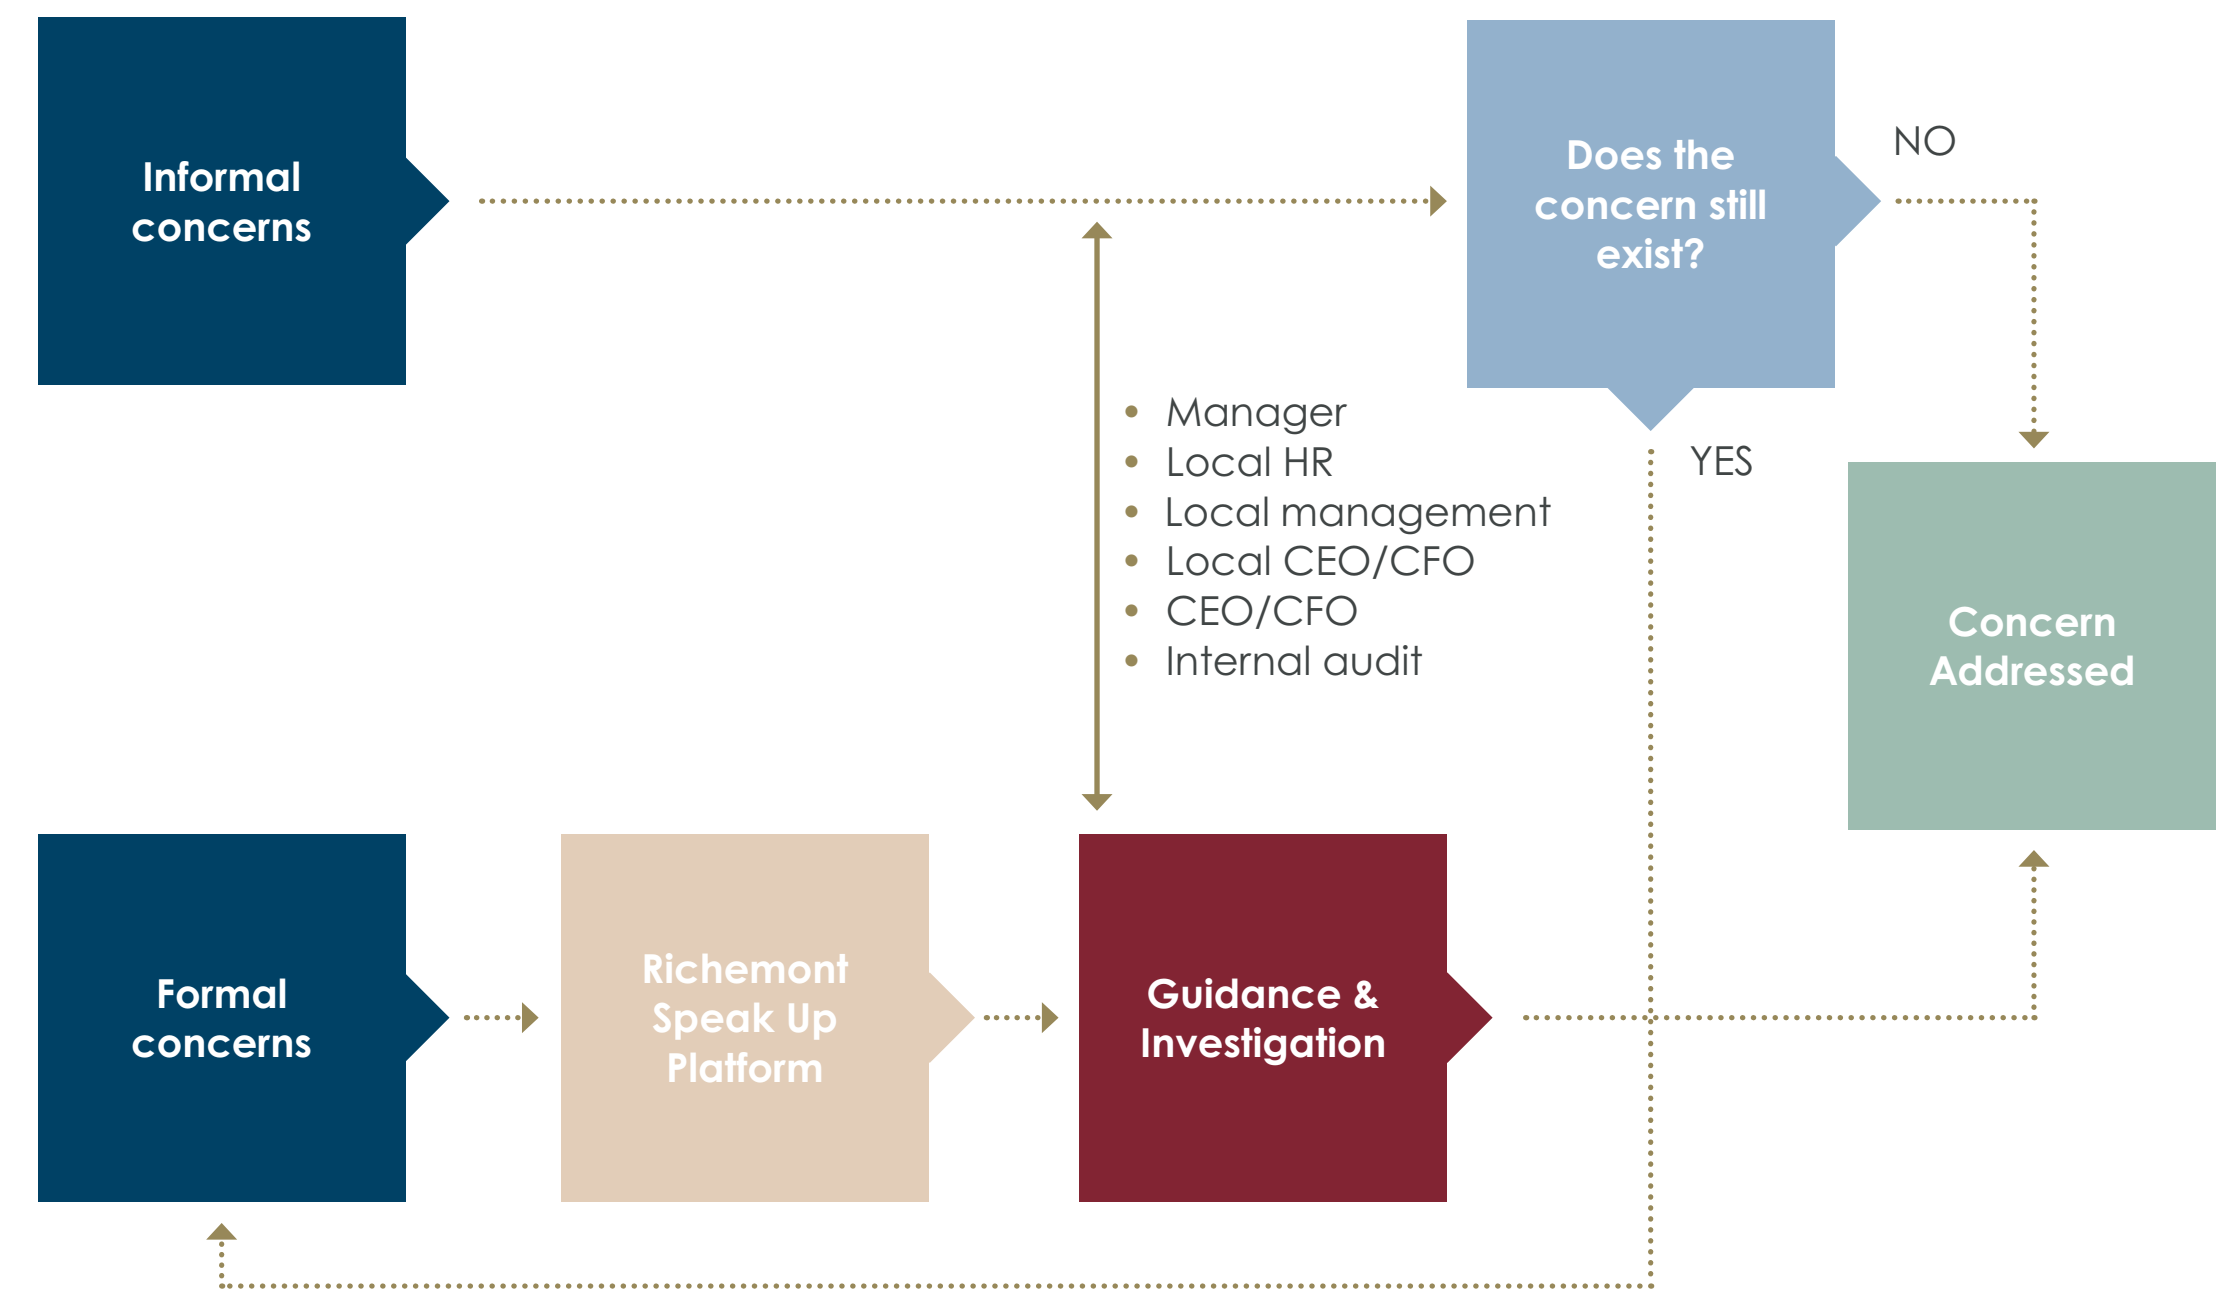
Informal concerns

Does the concern still exist?

NO

YES

- Manager
- Local HR
- Local management
- Local CEO/CFO
- CEO/CFO
- Internal audit

Concern Addressed

Formal concerns

Richemont Speak Up Platform

Guidance & Investigation